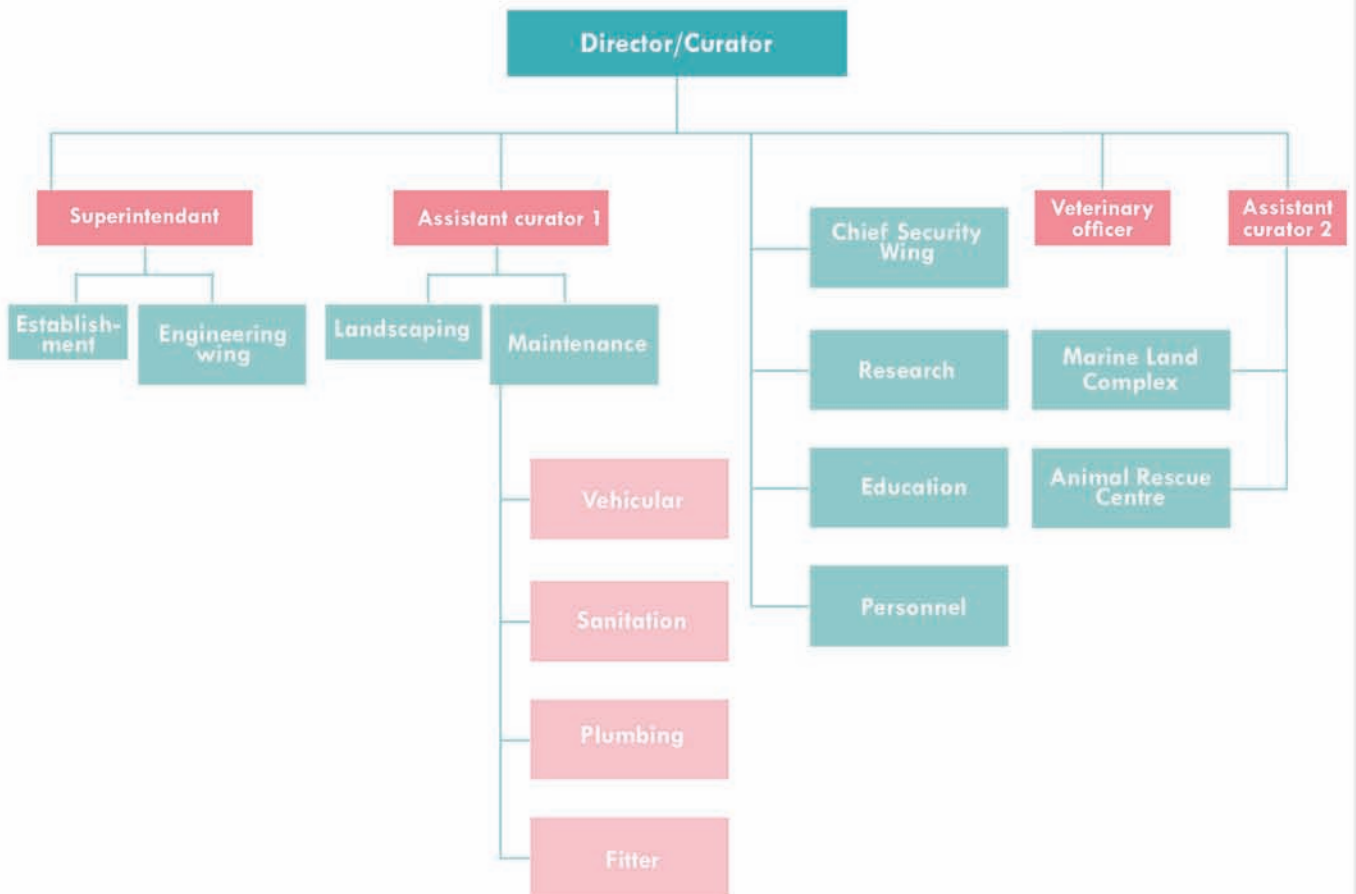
Director/Curator

Superintendant

Establishment

Engineering wing

Assistant curator 1

Landscaping

Maintenance

Vehicular

Sanitation

Plumbing

Fitter

Chief Security Wing

Research

Education

Personnel

Veterinary officer

Assistant curator 2

Marine Land Complex

Animal Rescue Centre